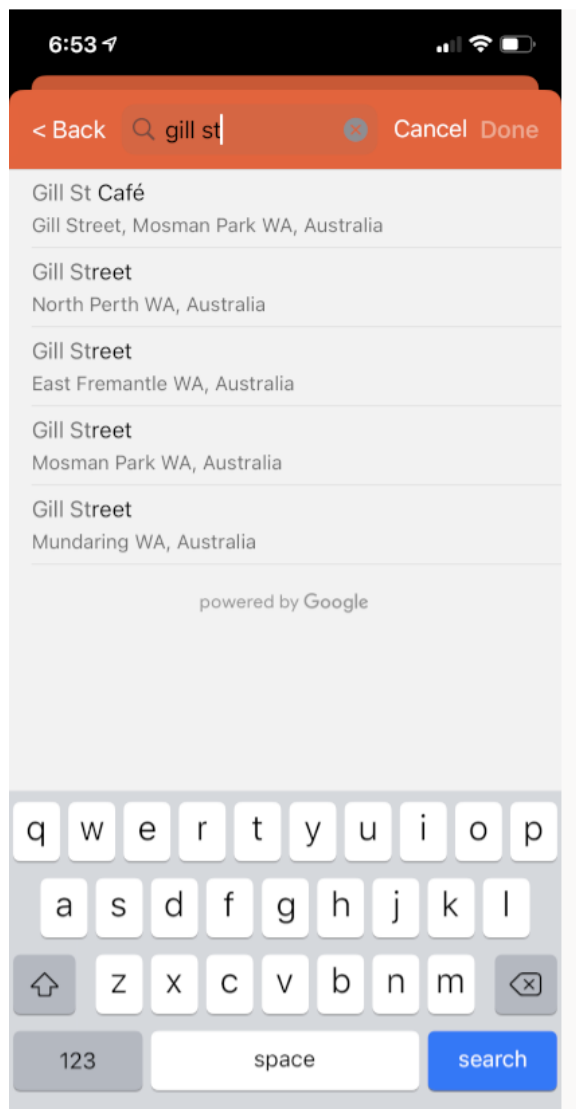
6:53

< Back gill st Cancel Done

Gill St Café
Gill Street, Mosman Park WA, Australia

Gill Street
North Perth WA, Australia

Gill Street
East Fremantle WA, Australia

Gill Street
Mosman Park WA, Australia

Gill Street
Mundaring WA, Australia

powered by Google

q w e r t y u i o p
a s d f g h j k l
z x c v b n m
123 space search